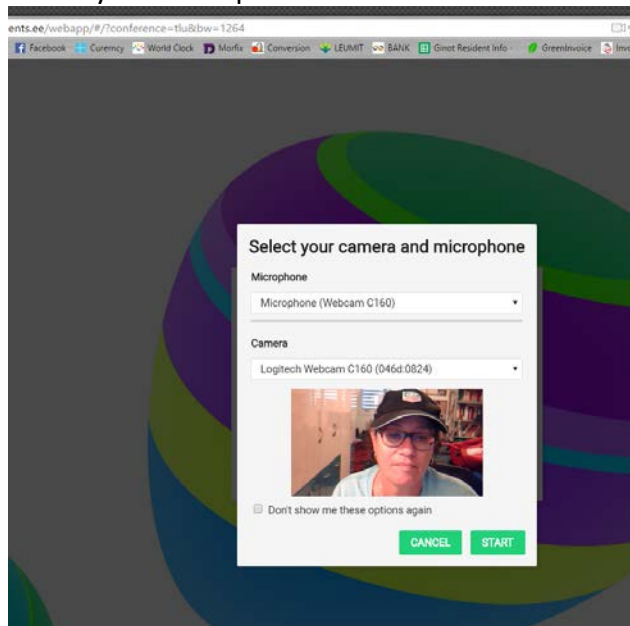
ents.ee/webapp/#/?conference=tlu&bw=1264

Facebook Currency World Clock Morfix Conversion LEUMIT BANK Ginot Resident Info GreenInvoice Inv

Select your camera and microphone

Microphone

Microphone (Webcam C160)

Camera

Logitech Webcam C160 (046d:0824)

Don't show me these options again

CANCEL START